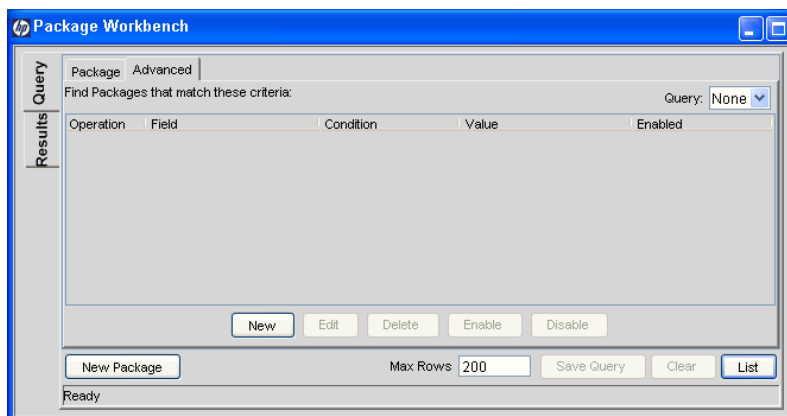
Package Workbench

Query
Results

Package
Advanced

Find Packages that match these criteria:

Query: None

| Operation | Field | Condition | Value | Enabled |
|---|---|---|---|---|

New
Edit
Delete
Enable
Disable

New Package
Max Rows 200
Save Query
Clear
List

Ready